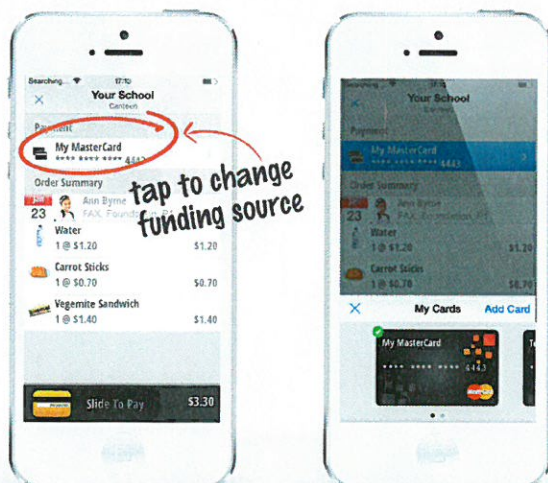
Searching... 17:10
×
Your School
Canteen
Payment
My MasterCard
**** **** **** 4443
tap to change funding source
Order Summary
23
Ann Byrne
FAX Foundation
Water
1 @ $1.20
$1.20
Carrot Sticks
1 @ $0.70
$0.70
Vegemite Sandwich
1 @ $1.40
$1.40
Slide To Pay
$3.30

Your School
Canteen
Payment
My MasterCard
**** **** **** 4443
Order Summary
Ann Byrne
FAX Foundation
Water
1 @ $1.20
Carrot Sticks
1 @ $0.70
×
My Cards
Add Card
My MasterCard
4443